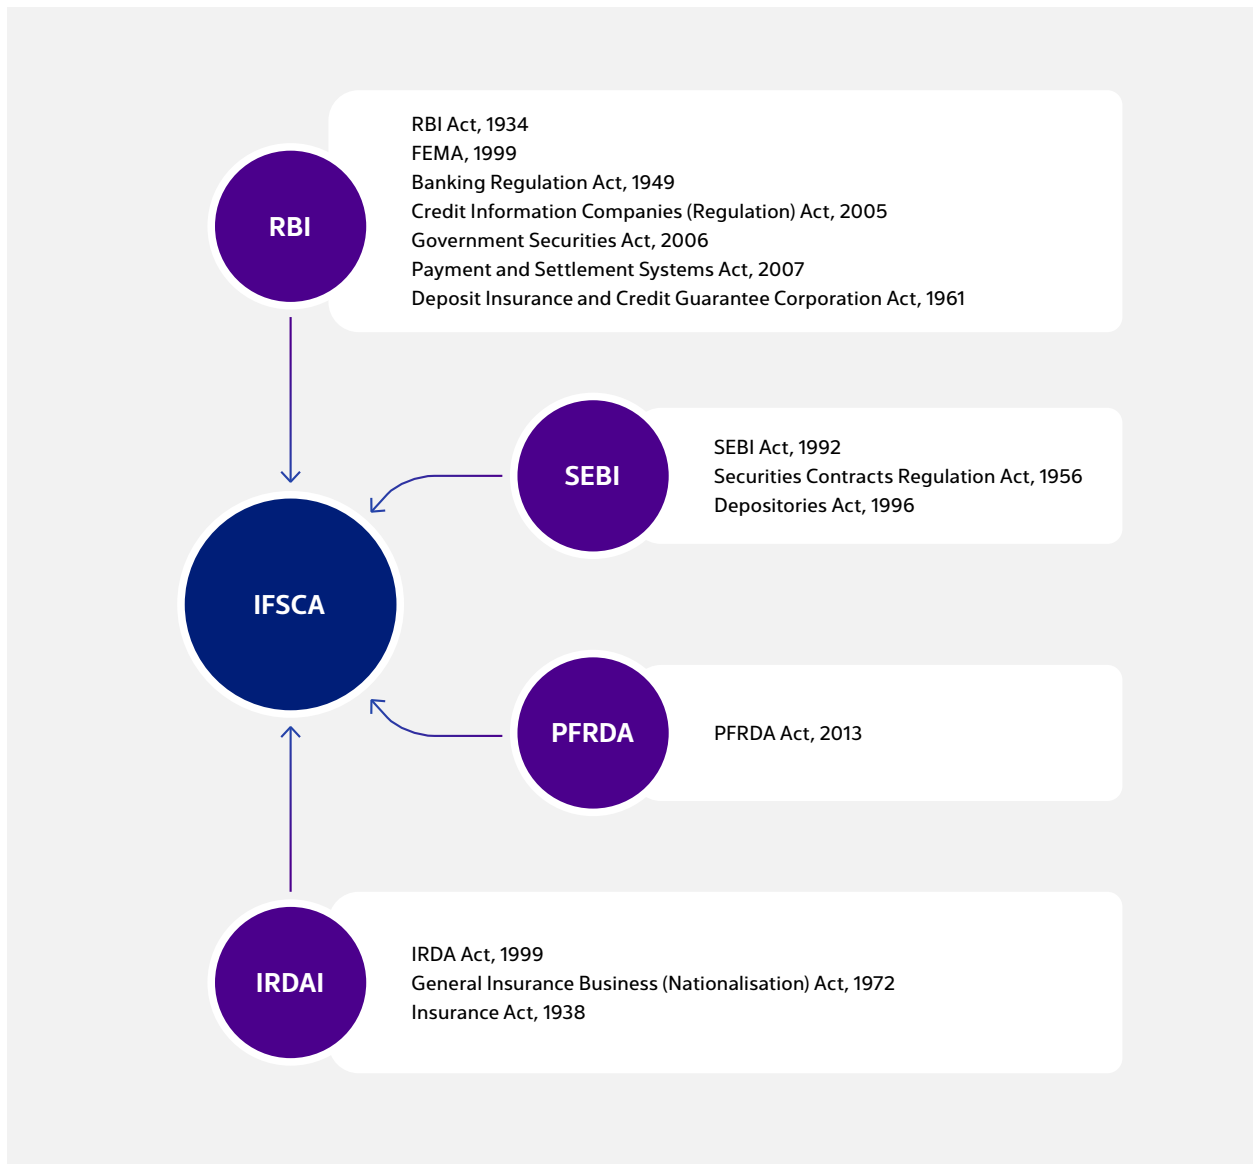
RBI

RBI Act, 1934
FEMA, 1999
Banking Regulation Act, 1949
Credit Information Companies (Regulation) Act, 2005
Government Securities Act, 2006
Payment and Settlement Systems Act, 2007
Deposit Insurance and Credit Guarantee Corporation Act, 1961

SEBI

SEBI Act, 1992
Securities Contracts Regulation Act, 1956
Depositories Act, 1996

IFSCA

PFRDA

PFRDA Act, 2013

IRDAI

IRDA Act, 1999
General Insurance Business (Nationalisation) Act, 1972
Insurance Act, 1938